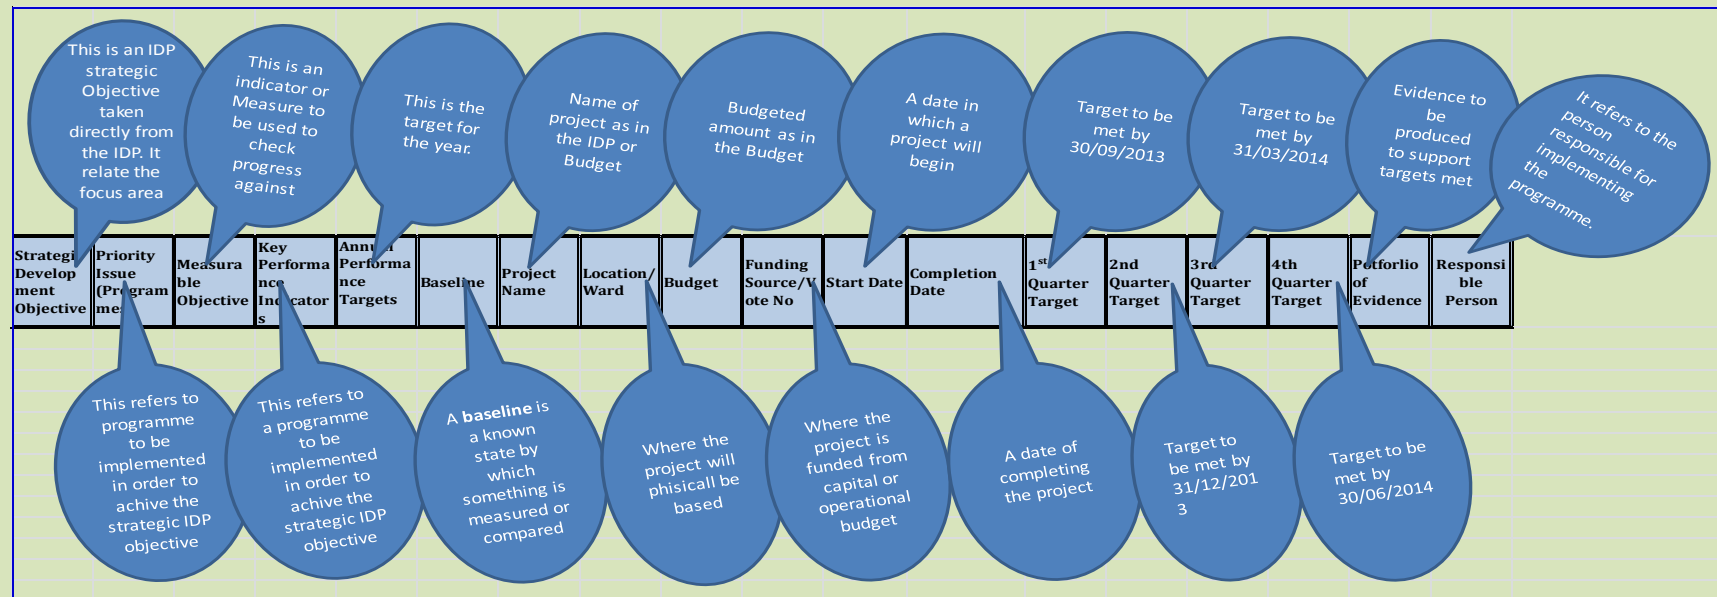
This is an IDP strategic Objective taken directly from the IDP. It relate the focus area

This is an indicator or Measure to be used to check progress against

This is the target for the year.

Name of project as in the IDP or Budget

Budgeted amount as in the Budget

A date in which a project will begin

Target to be met by 30/09/2013

Target to be met by 31/03/2014

Evidence to be produced to support targets met

It refers to the person responsible for implementing the programme.

| Strategi Develop ment Objective | Priority Issue (Pr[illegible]gram mes | Measura ble Objective | Key Performa nce In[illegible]cator s | Annu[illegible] Performa nce Targets | Basel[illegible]ne | Project Name | Location/ Ward | Budget | Funding Source/V ote No | Start Date | Completion Date | 1$^{st}$ Quarter Target | 2nd Quarter Target | 3r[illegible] Quarter Target | 4th Quarter Target | P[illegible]tforlio of Evidence | Responsi ble Person |
|---|---|---|---|---|---|---|---|---|---|---|---|---|---|---|---|---|---|

This refers to programme to be implemented in order to achive the strategic IDP objective

This refers to a programme to be implemented in order to achive the strategic IDP objective

A **baseline** is a known state by which something is measured or compared

Where the project will phisicall be based

Where the project is funded from capital or operational budget

A date of completing the project

Target to be met by 31/12/2013

Target to be met by 30/06/2014